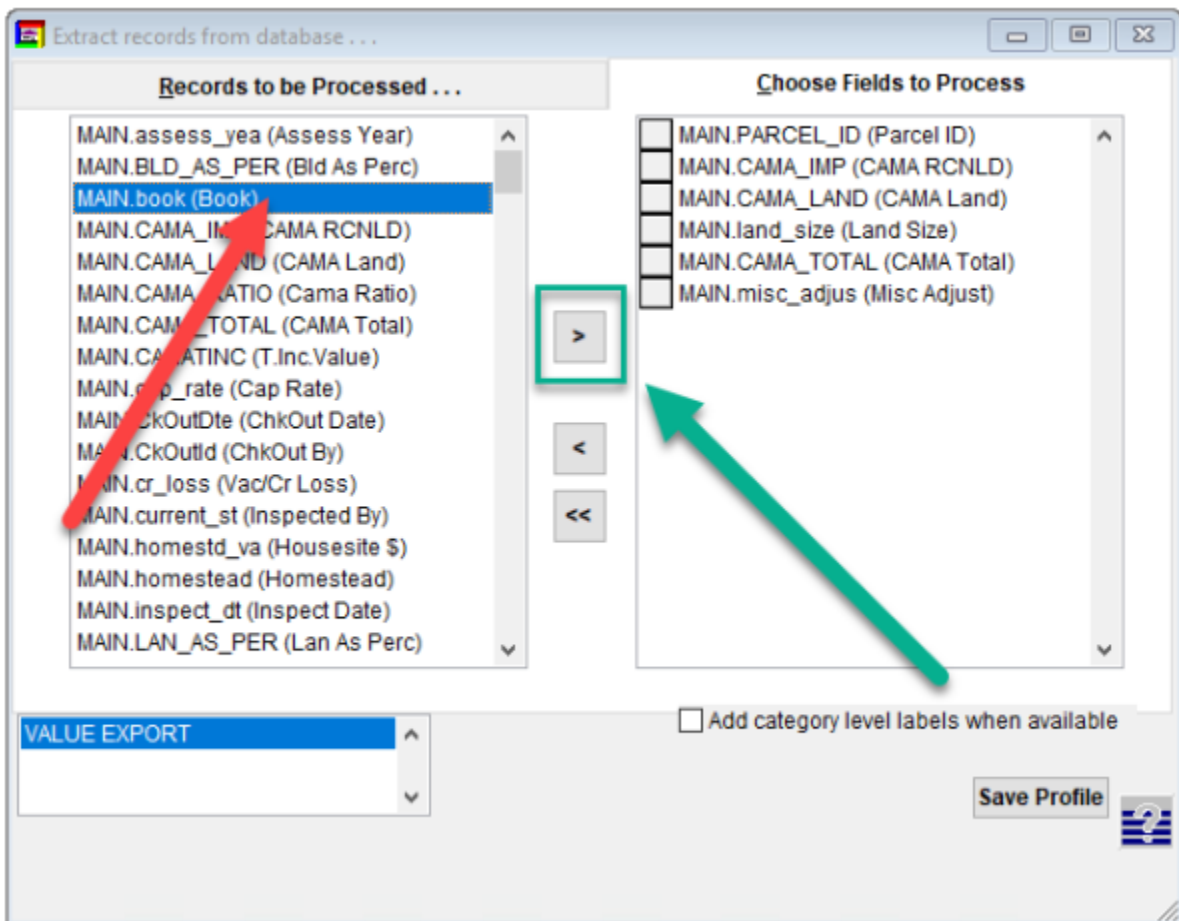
Extract records from database . . .

Records to be Processed . . .

Choose Fields to Process

MAIN.assess_yea (Assess Year)
MAIN.BLD_AS_PER (Bld As Perc)
MAIN.book (Book)
MAIN.CAMA_IM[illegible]CAMA RCNLD)
MAIN.CAMA_L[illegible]D (CAMA Land)
MAIN.CAMA_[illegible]ATIO (Cama Ratio)
MAIN.CAM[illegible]_TOTAL (CAMA Total)
MAIN.CA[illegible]ATINC (T.Inc.Value)
MAIN.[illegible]p_rate (Cap Rate)
MAIN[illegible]CkOutDte (ChkOut Date)
MA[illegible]N.CkOutId (ChkOut By)
MAIN.cr_loss (Vac/Cr Loss)
MAIN.current_st (Inspected By)
MAIN.homestd_va (Housesite $)
MAIN.homestead (Homestead)
MAIN.inspect_dt (Inspect Date)
MAIN.LAN_AS_PER (Lan As Perc)

>
<
<<

MAIN.PARCEL_ID (Parcel ID)
MAIN.CAMA_IMP (CAMA RCNLD)
MAIN.CAMA_LAND (CAMA Land)
MAIN.land_size (Land Size)
MAIN.CAMA_TOTAL (CAMA Total)
MAIN.misc_adjus (Misc Adjust)

VALUE EXPORT

Add category level labels when available

Save Profile